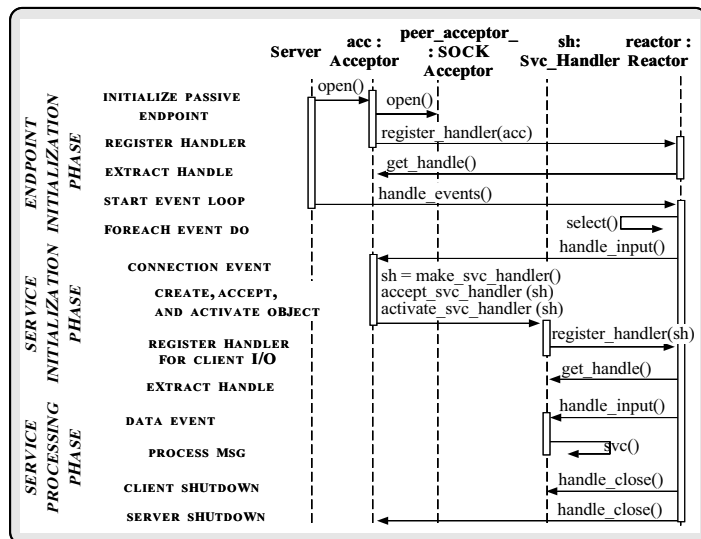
Server

acc : Acceptor

peer_acceptor_ : SOCK Acceptor

sh: Svc_Handler

reactor : Reactor

ENDPOINT INITIALIZATION PHASE

INITIALIZE PASSIVE ENDPOINT

open()

open()

REGISTER HANDLER

register_handler(acc)

EXTRACT HANDLE

get_handle()

START EVENT LOOP

handle_events()

FOREACH EVENT DO

select()

handle_input()

SERVICE INITIALIZATION PHASE

CONNECTION EVENT

sh = make_svc_handler()
accept_svc_handler (sh)
activate_svc_handler (sh)

CREATE, ACCEPT, AND ACTIVATE OBJECT

REGISTER HANDLER FOR CLIENT I/O

register_handler(sh)

EXTRACT HANDLE

get_handle()

SERVICE PROCESSING PHASE

DATA EVENT

handle_input()

PROCESS MSG

svc()

CLIENT SHUTDOWN

handle_close()

SERVER SHUTDOWN

handle_close()